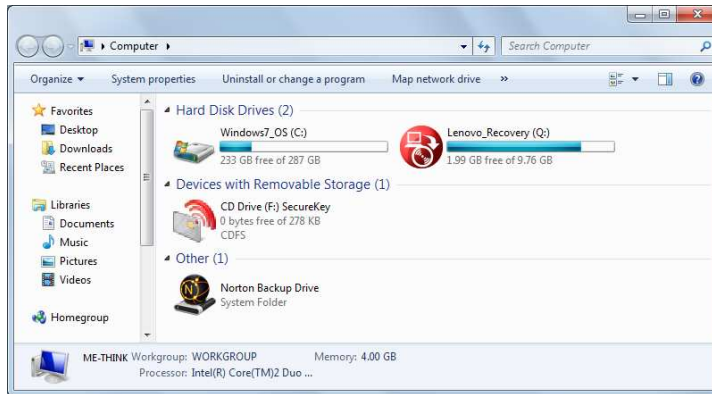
▸ Computer ▸

Search Computer

Organize ▾ System properties Uninstall or change a program Map network drive »

Favorites
Desktop
Downloads
Recent Places

Libraries
Documents
Music
Pictures
Videos

Homegroup

Hard Disk Drives (2)

Windows7_OS (C:)
233 GB free of 287 GB

Lenovo_Recovery (Q:)
1.99 GB free of 9.76 GB

Devices with Removable Storage (1)

CD Drive (F:) SecureKey
0 bytes free of 278 KB
CDFS

Other (1)

Norton Backup Drive
System Folder

ME-THINK Workgroup: WORKGROUP Memory: 4.00 GB
Processor: Intel(R) Core(TM)2 Duo ...